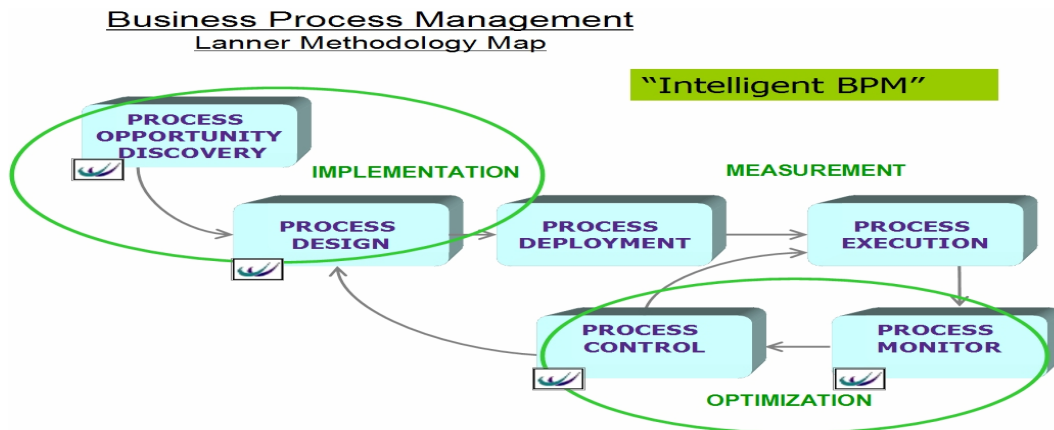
Business Process Management
Lanner Methodology Map

"Intelligent BPM"

PROCESS OPPORTUNITY DISCOVERY

IMPLEMENTATION

MEASUREMENT

PROCESS DESIGN

PROCESS DEPLOYMENT

PROCESS EXECUTION

PROCESS CONTROL

PROCESS MONITOR

OPTIMIZATION